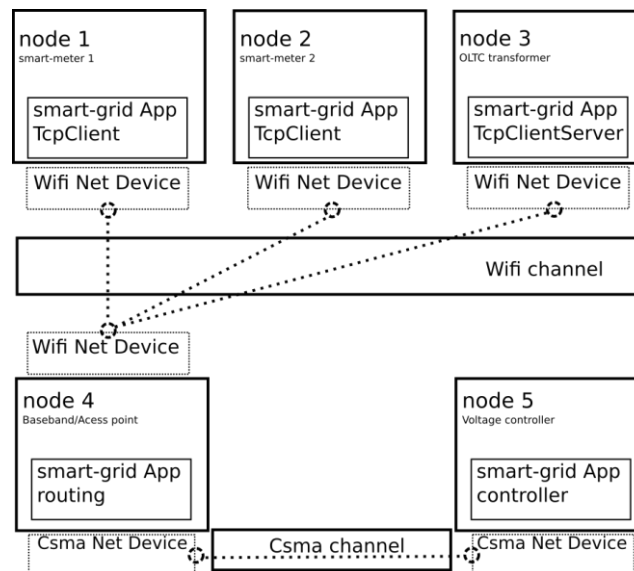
node 1
smart-meter 1
smart-grid App
TcpClient
Wifi Net Device

node 2
smart-meter 2
smart-grid App
TcpClient
Wifi Net Device

node 3
OLTC transformer
smart-grid App
TcpClientServer
Wifi Net Device

Wifi channel

Wifi Net Device

node 4
Baseband/Acess point
smart-grid App
routing
Csma Net Device

node 5
Voltage controller
smart-grid App
controller
Csma Net Device

Csma channel